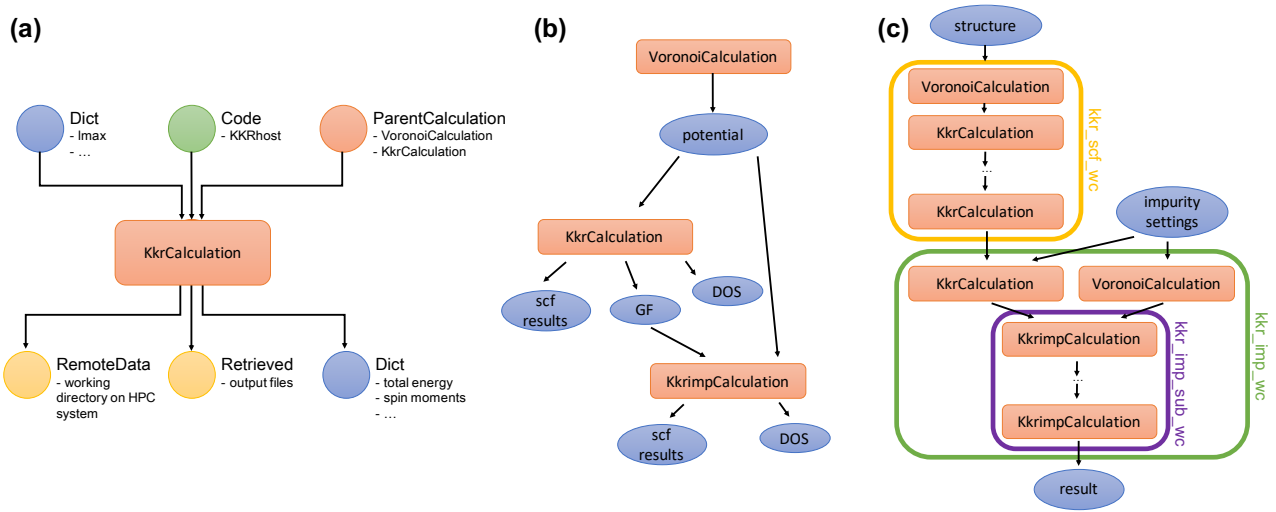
(a)

Dict
- lmax
- …

Code
- KKRhost

ParentCalculation
- VoronoiCalculation
- KkrCalculation

KkrCalculation

RemoteData
- working directory on HPC system

Retrieved
- output files

Dict
- total energy
- spin moments
- …

(b)

VoronoiCalculation

potential

KkrCalculation

scf results

GF

DOS

KkrimpCalculation

scf results

DOS

(c)

structure

VoronoiCalculation

KkrCalculation

…

KkrCalculation

kkr_scf_wc

impurity settings

KkrCalculation

VoronoiCalculation

KkrimpCalculation

…

KkrimpCalculation

kkr_imp_sub_wc

kkr_imp_wc

result